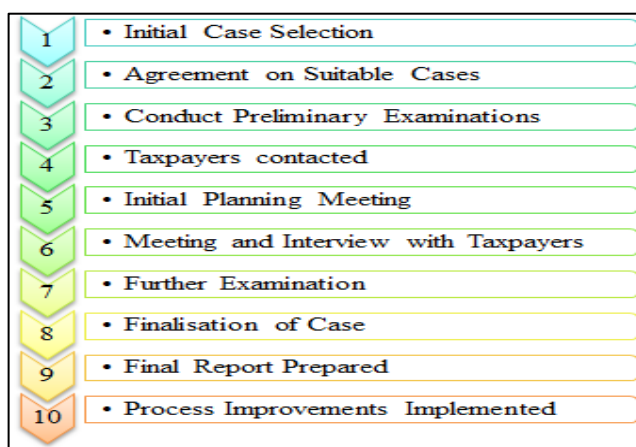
1
• Initial Case Selection

2
• Agreement on Suitable Cases

3
• Conduct Preliminary Examinations

4
• Taxpayers contacted

5
• Initial Planning Meeting

6
• Meeting and Interview with Taxpayers

7
• Further Examination

8
• Finalisation of Case

9
• Final Report Prepared

10
• Process Improvements Implemented